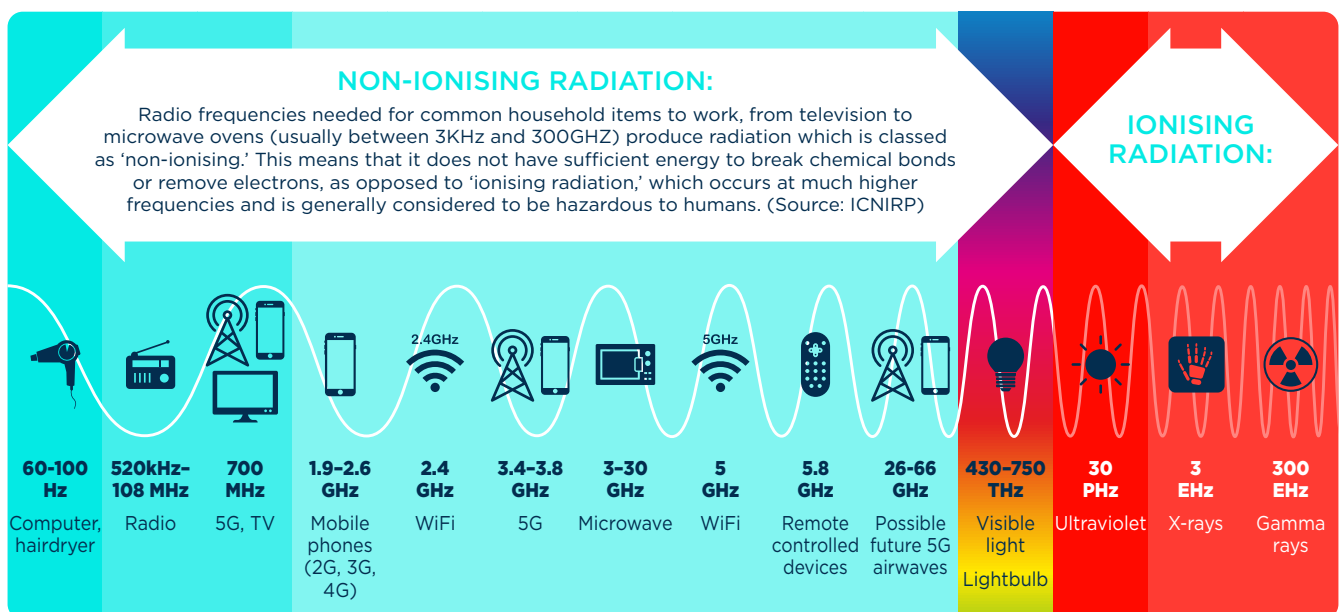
NON-IONISING RADIATION:

Radio frequencies needed for common household items to work, from television to microwave ovens (usually between 3KHz and 300GHZ) produce radiation which is classed as 'non-ionising.' This means that it does not have sufficient energy to break chemical bonds or remove electrons, as opposed to 'ionising radiation,' which occurs at much higher frequencies and is generally considered to be hazardous to humans. (Source: ICNIRP)

IONISING RADIATION:

2.4GHz

5GHz

60-100 Hz
Computer, hairdryer

520kHz–108 MHz
Radio

700 MHz
5G, TV

1.9–2.6 GHz
Mobile phones (2G, 3G, 4G)

2.4 GHz
WiFi

3.4–3.8 GHz
5G

3–30 GHz
Microwave

5 GHz
WiFi

5.8 GHz
Remote controlled devices

26-66 GHz
Possible future 5G airwaves

430–750 THz
Visible light
Lightbulb

30 PHz
Ultraviolet

3 EHz
X-rays

300 EHz
Gamma rays